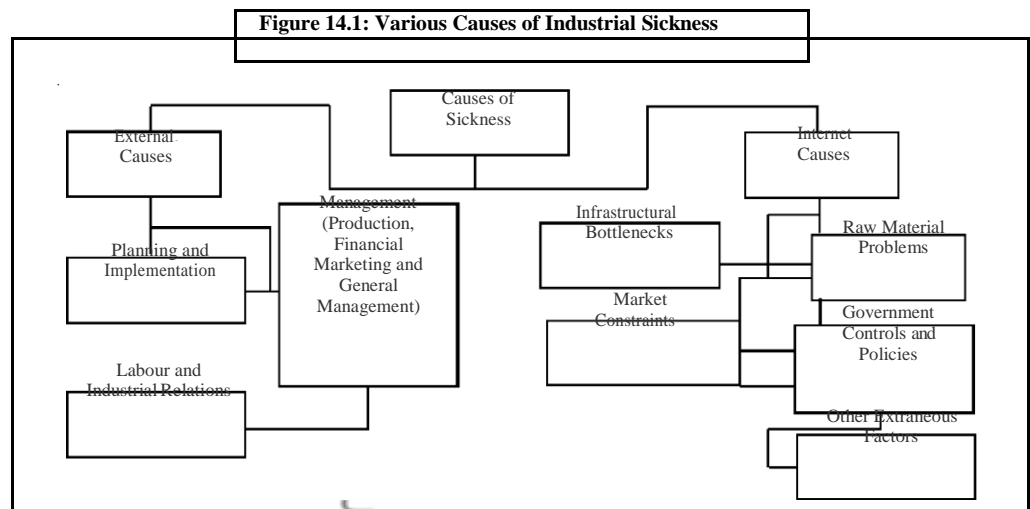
Figure 14.1: Various Causes of Industrial Sickness

Causes of Sickness

External Causes

Internet Causes

Planning and Implementation

Management (Production, Financial Marketing and General Management)

Labour and Industrial Relations

Infrastructural Bottlenecks

Raw Material Problems

Market Constraints

Government Controls and Policies

Other Extraneous Factors